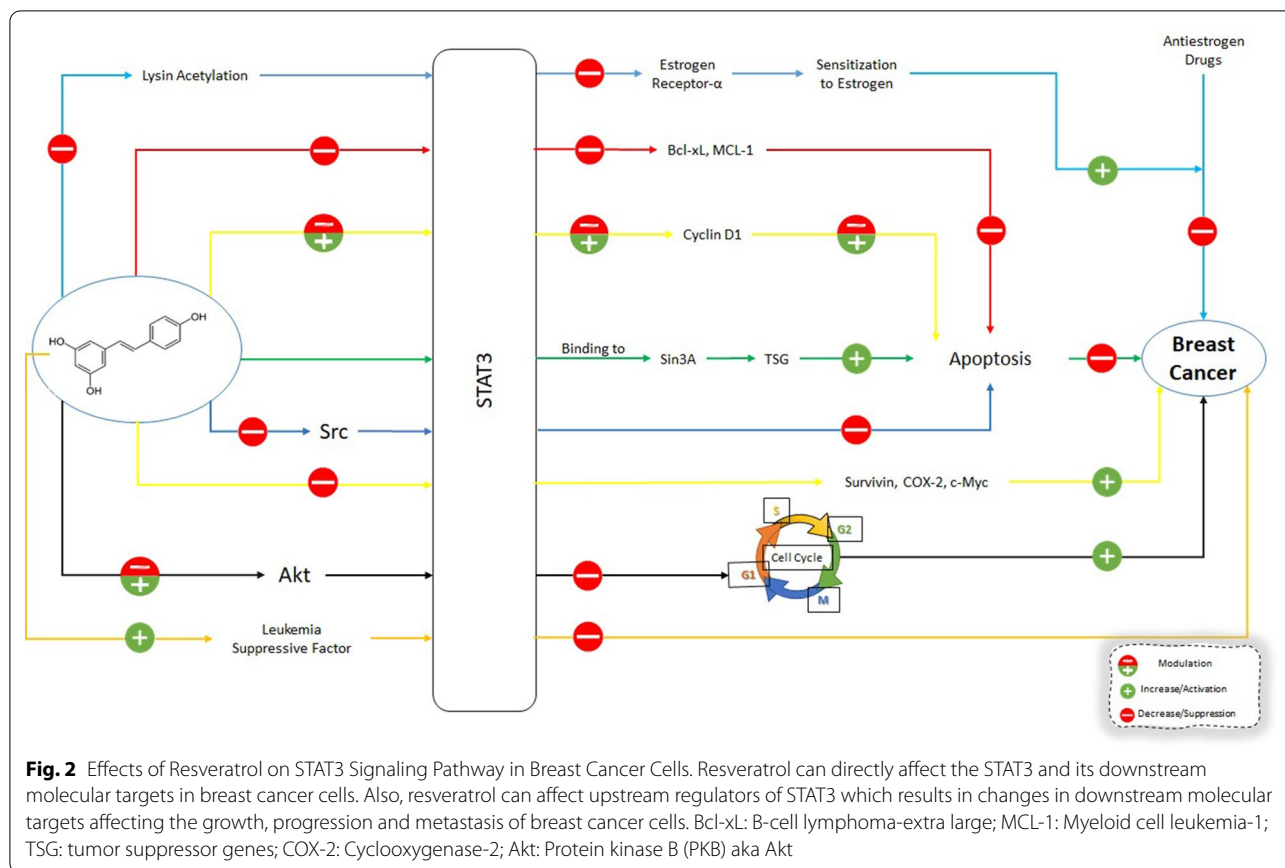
Lysin Acetylation

Estrogen Receptor-α

Sensitization to Estrogen

Antiestrogen Drugs

Bcl-xL, MCL-1

Cyclin D1

HO

OH

OH

STAT3

Binding to

Sin3A

TSG

Apoptosis

Breast Cancer

Src

Survivin, COX-2, c-Myc

S

G2

Cell Cycle

G1

M

Akt

Leukemia Suppressive Factor

Modulation

Increase/Activation

Decrease/Suppression

**Fig. 2** Effects of Resveratrol on STAT3 Signaling Pathway in Breast Cancer Cells. Resveratrol can directly affect the STAT3 and its downstream molecular targets in breast cancer cells. Also, resveratrol can affect upstream regulators of STAT3 which results in changes in downstream molecular targets affecting the growth, progression and metastasis of breast cancer cells. Bcl-xL: B-cell lymphoma-extra large; MCL-1: Myeloid cell leukemia-1; TSG: tumor suppressor genes; COX-2: Cyclooxygenase-2; Akt: Protein kinase B (PKB) aka Akt